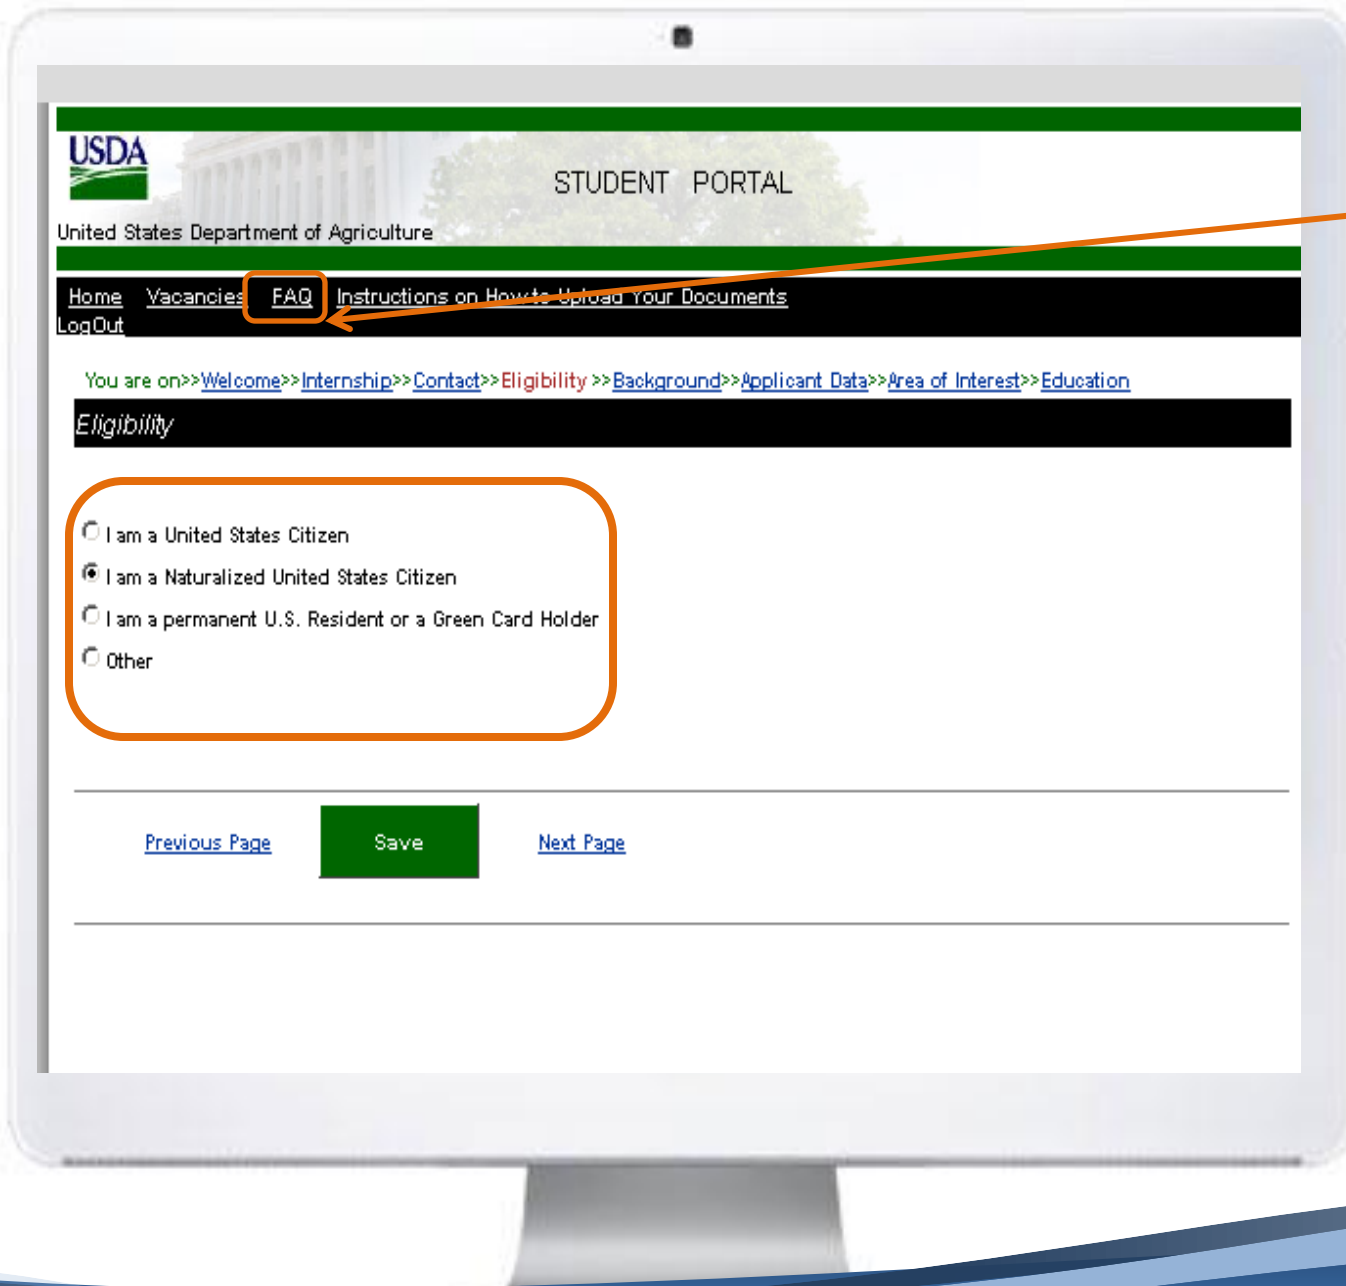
USDA

STUDENT PORTAL

United States Department of Agriculture

Home Vacancies FAQ Instructions on How to Upload Your Documents
LogOut

You are on>>Welcome>>Internship>>Contact>>Eligibility >>Background>>Applicant Data>>Area of Interest>>Education

Eligibility

I am a United States Citizen
I am a Naturalized United States Citizen
I am a permanent U.S. Resident or a Green Card Holder
Other

Previous Page Save Next Page